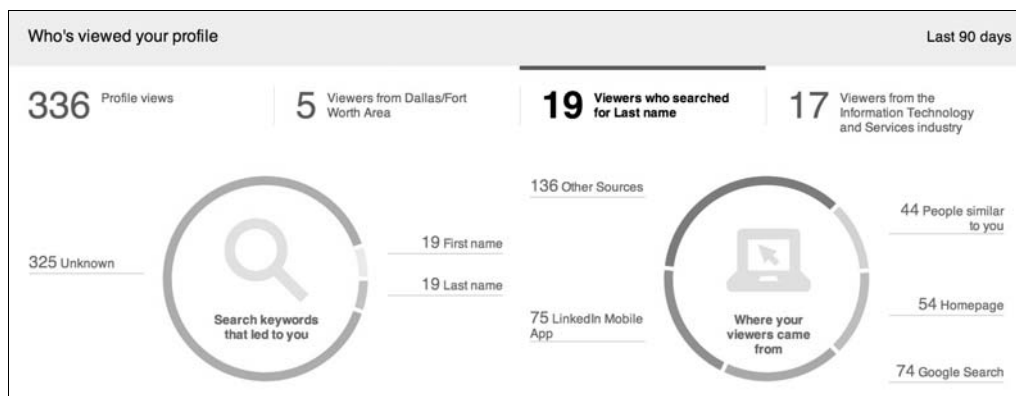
Who's viewed your profile

Last 90 days

336 Profile views

5 Viewers from Dallas/Fort Worth Area

19 Viewers who searched for Last name

17 Viewers from the Information Technology and Services industry

325 Unknown

19 First name

19 Last name

Search keywords that led to you

136 Other Sources

75 LinkedIn Mobile App

Where your viewers came from

44 People similar to you

54 Homepage

74 Google Search